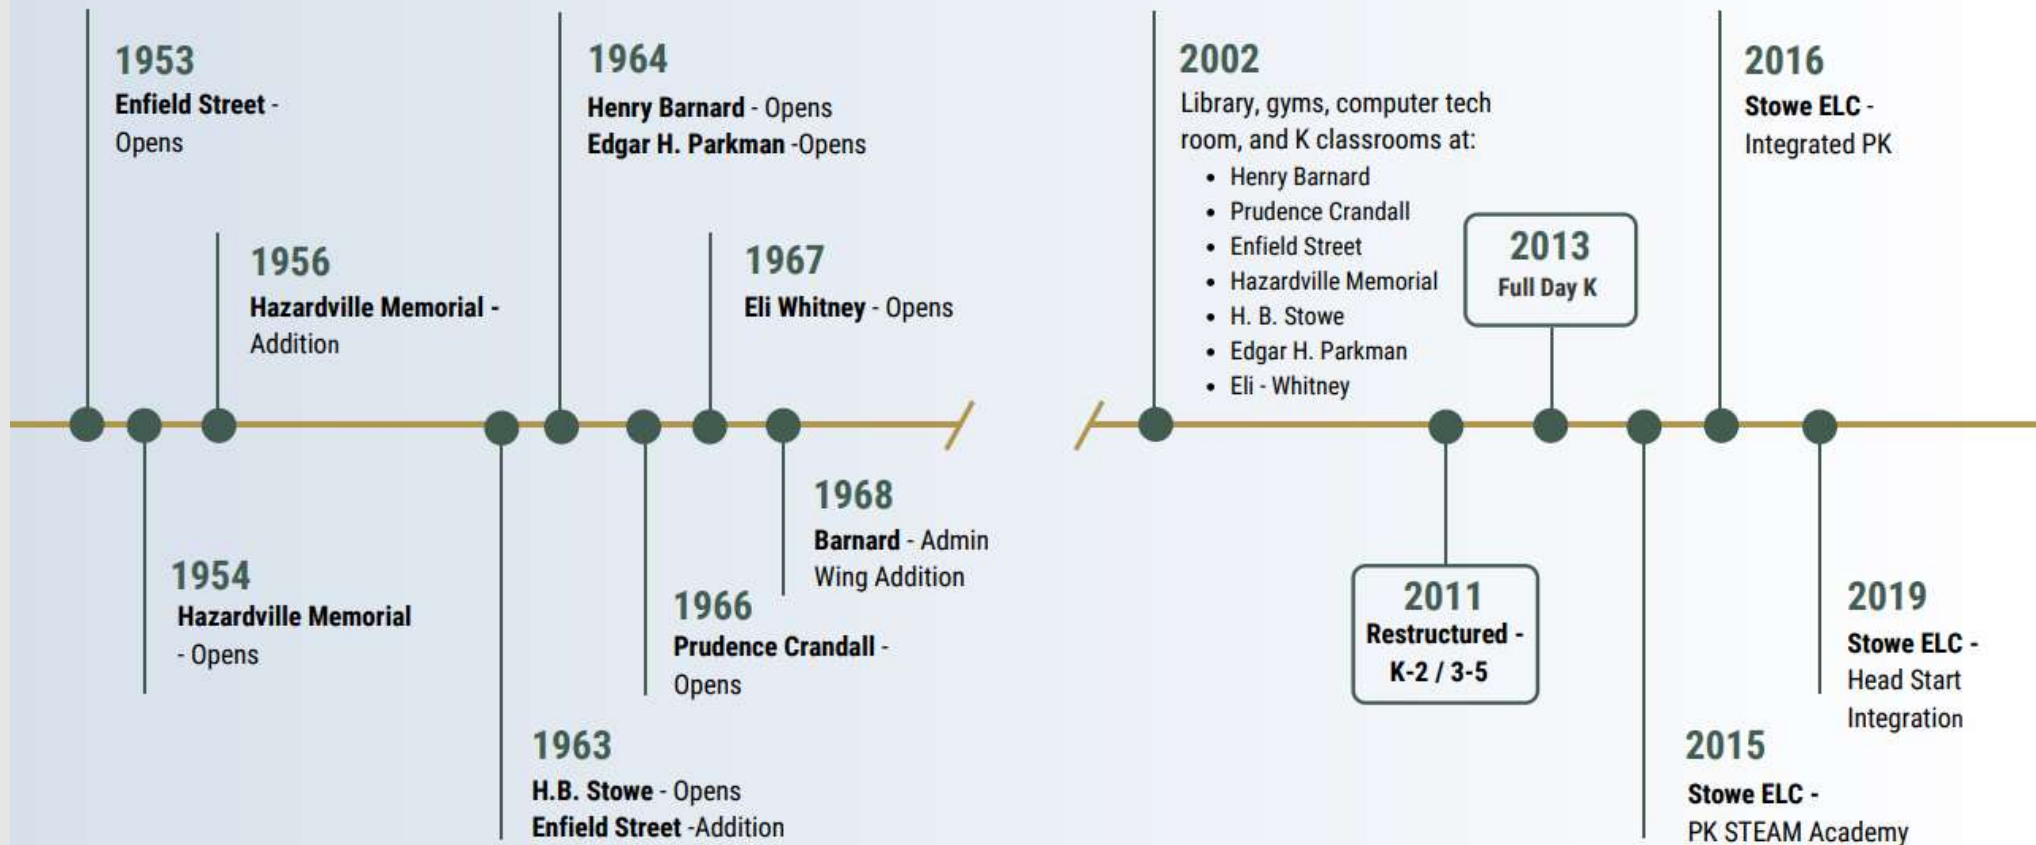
1953
Enfield Street - Opens

1954
Hazardville Memorial - Opens

1956
Hazardville Memorial - Addition

1963
H.B. Stowe - Opens
Enfield Street -Addition

1964
Henry Barnard - Opens
Edgar H. Parkman -Opens

1966
Prudence Crandall - Opens

1967
Eli Whitney - Opens

1968
Barnard - Admin Wing Addition

2002
Library, gyms, computer tech room, and K classrooms at:
• Henry Barnard
• Prudence Crandall
• Enfield Street
• Hazardville Memorial
• H. B. Stowe
• Edgar H. Parkman
• Eli - Whitney

2011
Restructured - K-2 / 3-5

2013
Full Day K

2015
Stowe ELC - PK STEAM Academy

2016
Stowe ELC - Integrated PK

2019
Stowe ELC - Head Start Integration